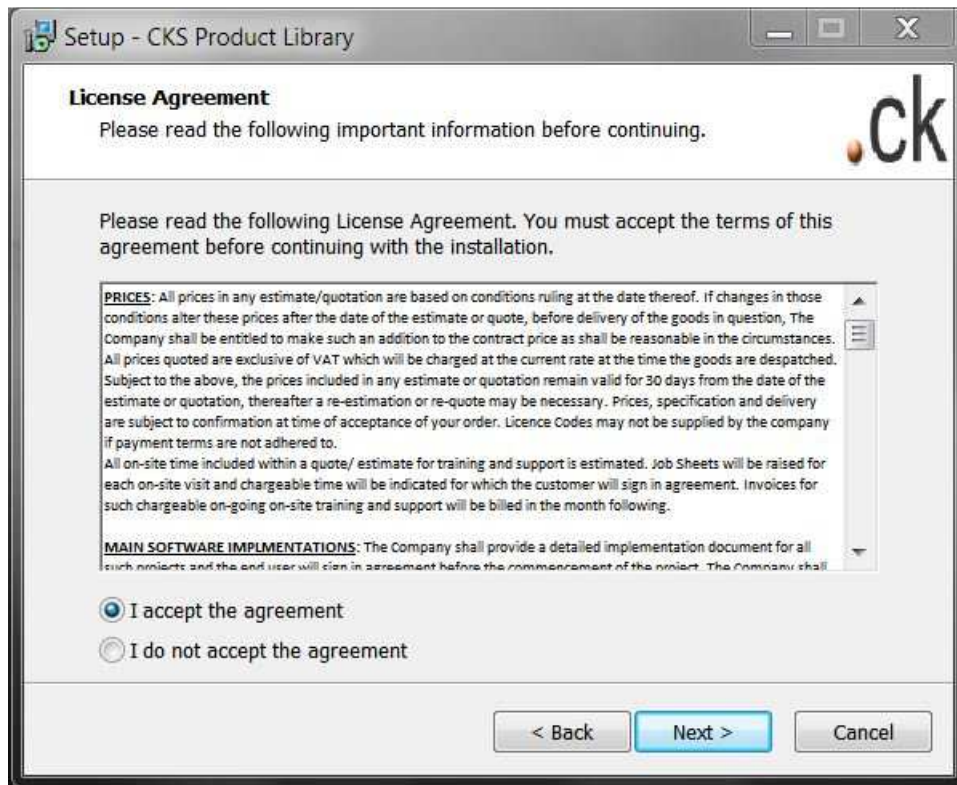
Setup - CKS Product Library

License Agreement
Please read the following important information before continuing.

.ck

Please read the following License Agreement. You must accept the terms of this agreement before continuing with the installation.

PRICES: All prices in any estimate/quotation are based on conditions ruling at the date thereof. If changes in those conditions alter these prices after the date of the estimate or quote, before delivery of the goods in question, The Company shall be entitled to make such an addition to the contract price as shall be reasonable in the circumstances. All prices quoted are exclusive of VAT which will be charged at the current rate at the time the goods are despatched. Subject to the above, the prices included in any estimate or quotation remain valid for 30 days from the date of the estimate or quotation, thereafter a re-estimation or re-quote may be necessary. Prices, specification and delivery are subject to confirmation at time of acceptance of your order. Licence Codes may not be supplied by the company if payment terms are not adhered to.
All on-site time included within a quote/ estimate for training and support is estimated. Job Sheets will be raised for each on-site visit and chargeable time will be indicated for which the customer will sign in agreement. Invoices for such chargeable on-going on-site training and support will be billed in the month following.

MAIN SOFTWARE IMPLMENTATIONS: The Company shall provide a detailed implementation document for all such projects and the end user will sign in agreement before the commencement of the project. The Company shall

I accept the agreement
I do not accept the agreement

< Back
Next >
Cancel